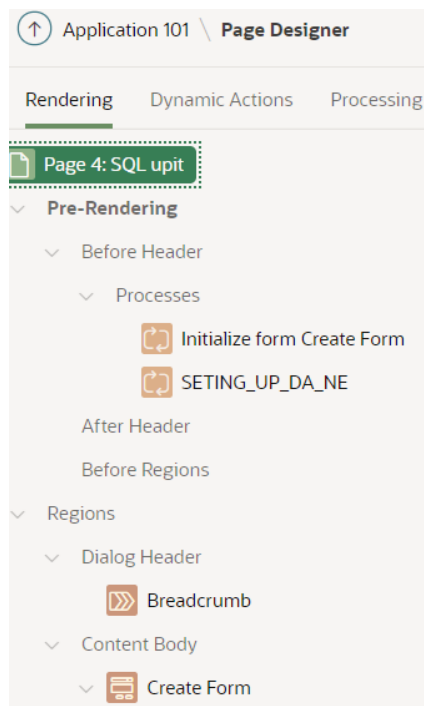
Application 101 \ Page Designer

Rendering Dynamic Actions Processing

Page 4: SQL upit

Pre-Rendering

Before Header

Processes

Initialize form Create Form

SETING_UP_DA_NE

After Header

Before Regions

Regions

Dialog Header

Breadcrumb

Content Body

Create Form